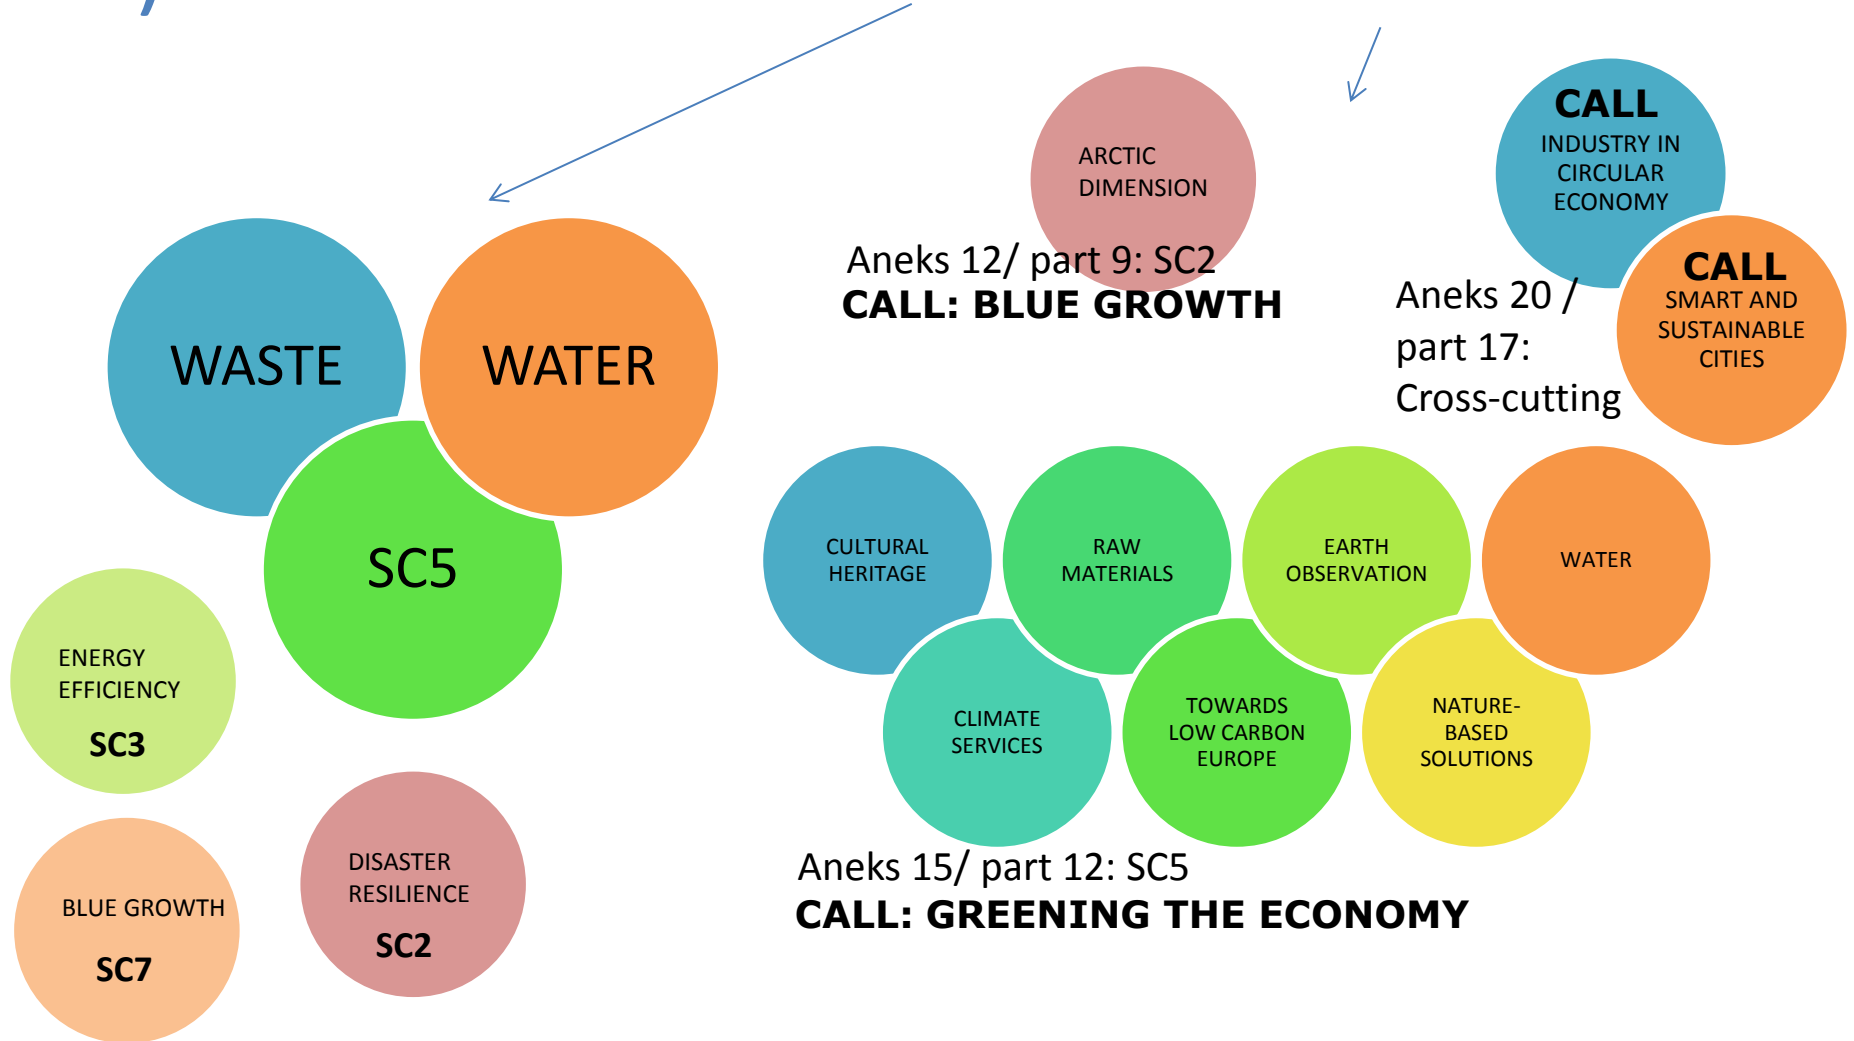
ARCTIC DIMENSION

Aneks 12/ part 9: SC2
CALL: BLUE GROWTH

CALL
INDUSTRY IN CIRCULAR ECONOMY

CALL
SMART AND SUSTAINABLE CITIES

Aneks 20 / part 17: Cross-cutting

WASTE

WATER

SC5

ENERGY EFFICIENCY
SC3

BLUE GROWTH
SC7

DISASTER RESILIENCE
SC2

CULTURAL HERITAGE

RAW MATERIALS

EARTH OBSERVATION

WATER

CLIMATE SERVICES

TOWARDS LOW CARBON EUROPE

NATURE-BASED SOLUTIONS

Aneks 15/ part 12: SC5
CALL: GREENING THE ECONOMY